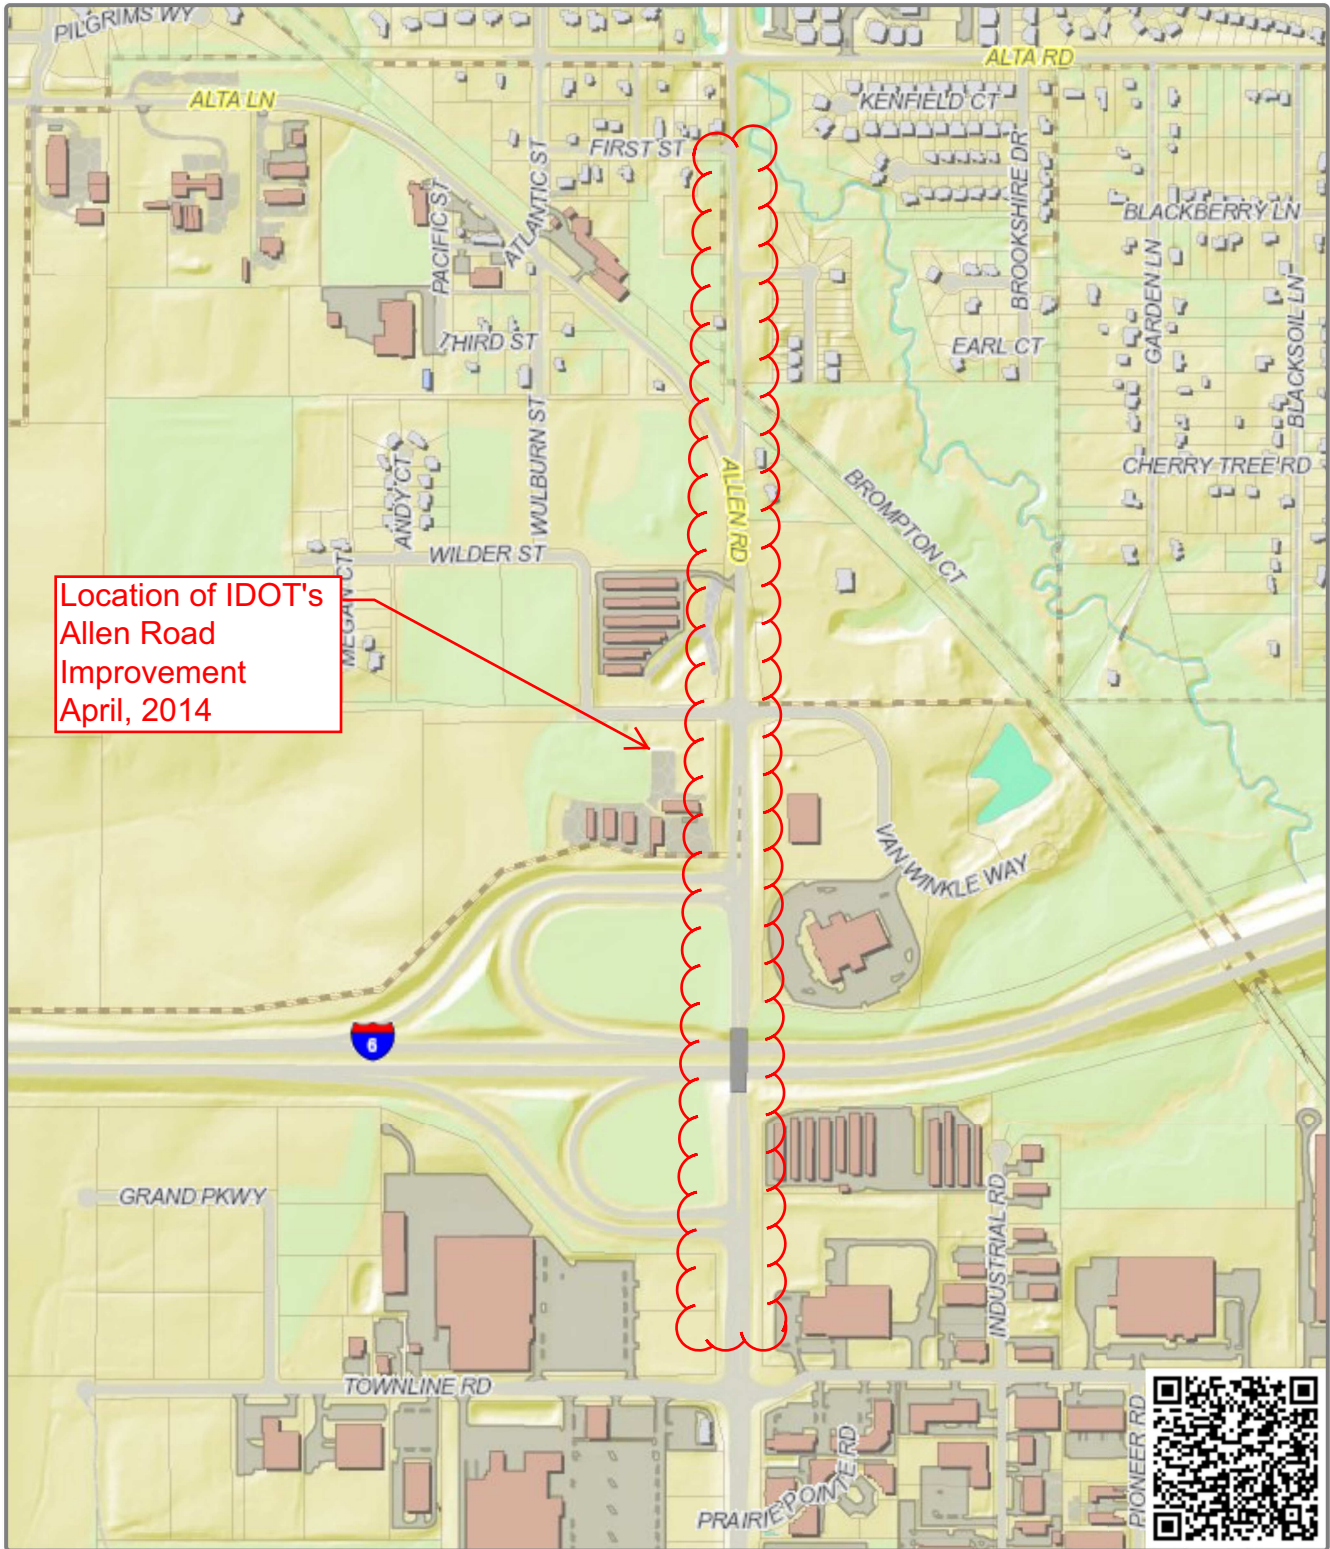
PILGRIMS WY

ALTA RD

ALTA LN

KENFIELD CT

FIRST ST

ATLANTIC ST

PACIFIC ST

BROOKSHIRE DR

BLACKBERRY LN

GARDEN LN

BLACKSOIL LN

THIRD ST

EARL CT

CHERRY TREE RD

ANDY CT

WULBURN ST

ALLEN RD

BROMPTON CT

WILDER ST

MEGAN CT

Location of IDOT's Allen Road Improvement April, 2014

VAN WINKLE WAY

6

GRAND PKWY

INDUSTRIAL RD

TOWNLINE RD

PRAIRIE POINTE RD

PIONEER RD